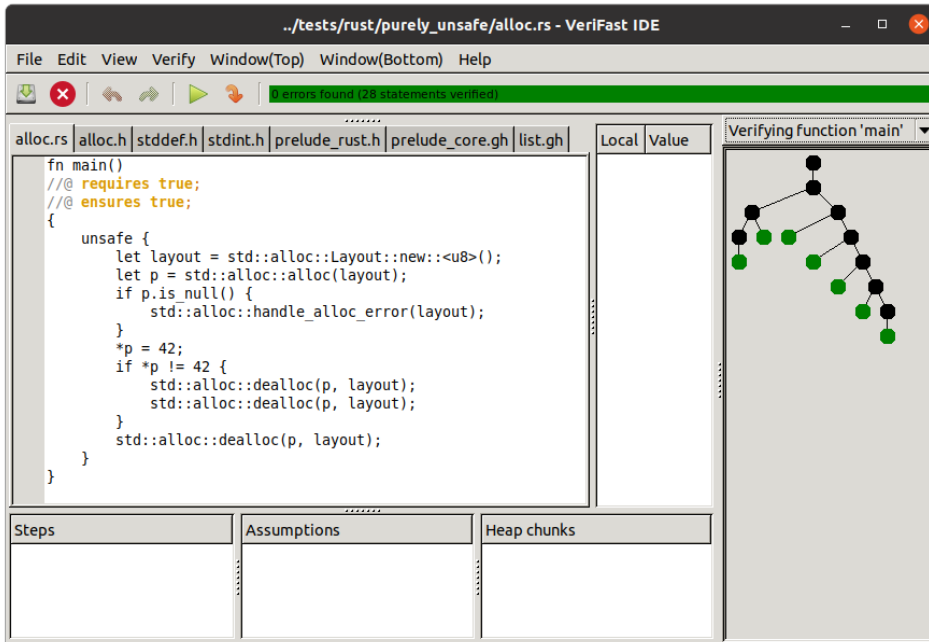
../tests/rust/purely_unsafe/alloc.rs - VeriFast IDE

File Edit View Verify Window(Top) Window(Bottom) Help

0 errors found (28 statements verified)

alloc.rs | alloc.h | stddef.h | stdint.h | prelude_rust.h | prelude_core.gh | list.gh

fn main()
//@ requires true;
//@ ensures true;
{
    unsafe {
        let layout = std::alloc::Layout::new::<u8>();
        let p = std::alloc::alloc(layout);
        if p.is_null() {
            std::alloc::handle_alloc_error(layout);
        }
        *p = 42;
        if *p != 42 {
            std::alloc::dealloc(p, layout);
            std::alloc::dealloc(p, layout);
        }
        std::alloc::dealloc(p, layout);
    }
}

| Local | Value |
|---|---|

Verifying function 'main'

Steps

Assumptions

Heap chunks